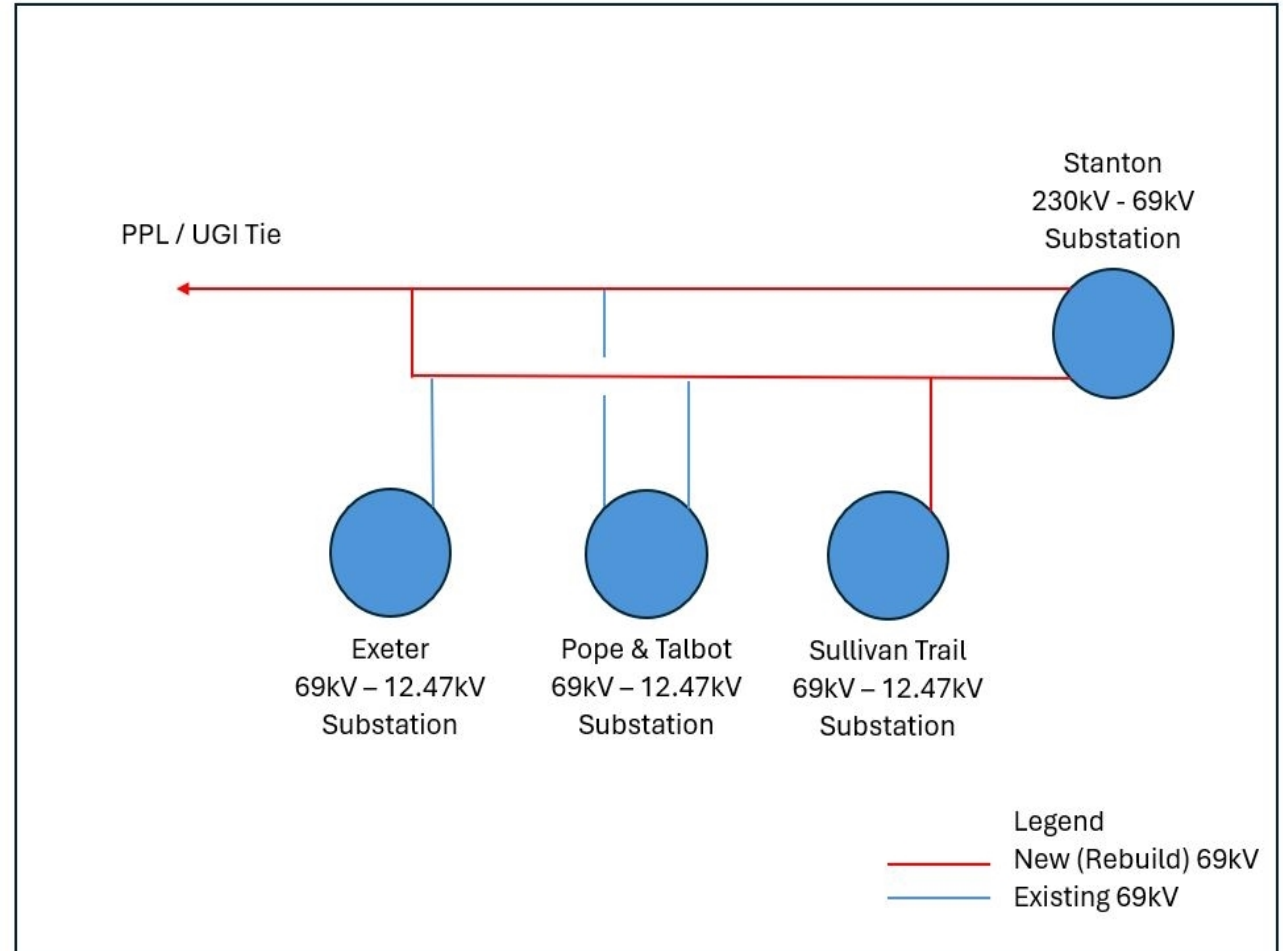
Stanton
230kV - 69kV
Substation

PPL / UGI Tie

Exeter
69kV – 12.47kV
Substation

Pope & Talbot
69kV – 12.47kV
Substation

Sullivan Trail
69kV – 12.47kV
Substation

Legend
New (Rebuild) 69kV
Existing 69kV